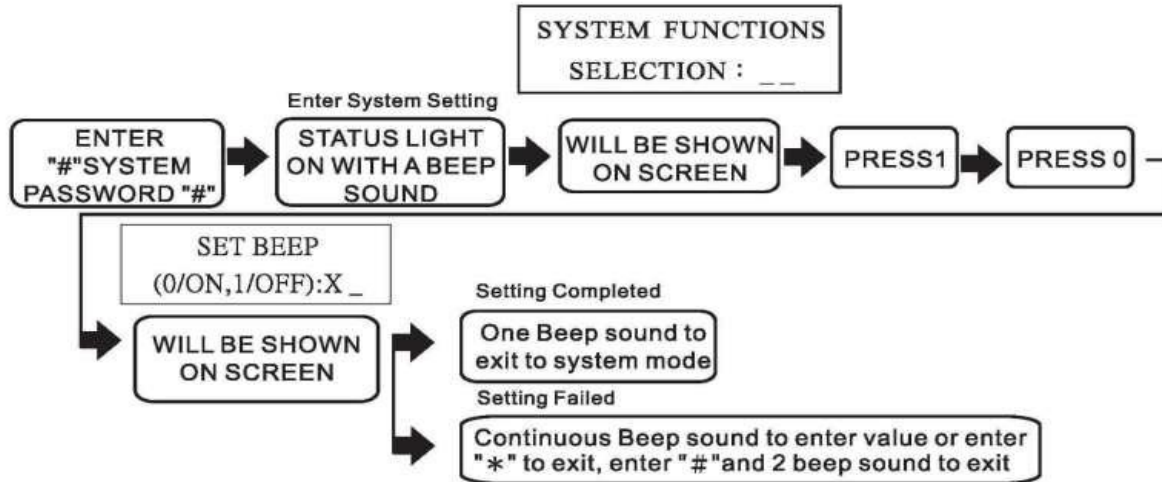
SYSTEM FUNCTIONS
SELECTION : _ _

Enter System Setting

ENTER "#"SYSTEM PASSWORD "#"

STATUS LIGHT ON WITH A BEEP SOUND

WILL BE SHOWN ON SCREEN

PRESS1

PRESS 0

SET BEEP
(0/ON,1/OFF):X _

WILL BE SHOWN ON SCREEN

Setting Completed

One Beep sound to exit to system mode

Setting Failed

Continuous Beep sound to enter value or enter "∗" to exit, enter "#"and 2 beep sound to exit